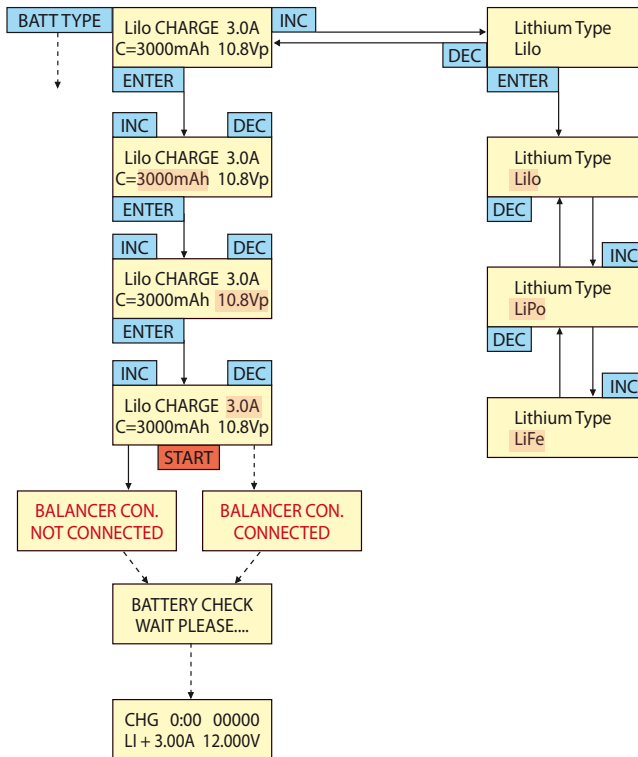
BATT TYPE

Lilo CHARGE 3.0A
C=3000mAh 10.8Vp

INC

DEC

Lithium Type
Lilo

ENTER

ENTER

INC

DEC

Lilo CHARGE 3.0A
C=3000mAh 10.8Vp

ENTER

INC

DEC

Lilo CHARGE 3.0A
C=3000mAh 10.8Vp

ENTER

INC

DEC

Lilo CHARGE 3.0A
C=3000mAh 10.8Vp

START

Lithium Type
Lilo

DEC

INC

Lithium Type
LiPo

DEC

INC

Lithium Type
LiFe

BALANCER CON.
NOT CONNECTED

BALANCER CON.
CONNECTED

BATTERY CHECK
WAIT PLEASE....

CHG 0:00 00000
LI + 3.00A 12.000V